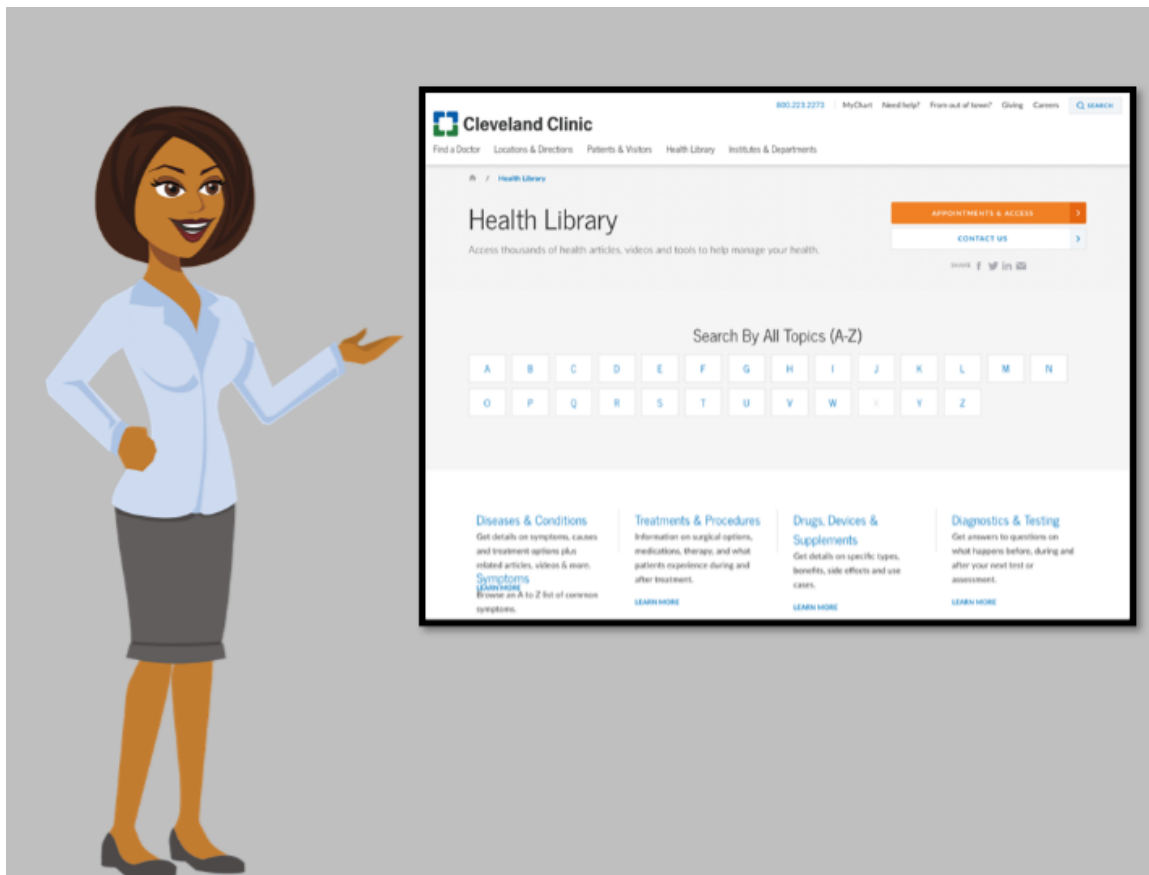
Cleveland Clinic

800.223.2273 MyChart Need help? From out of town? Giving Careers SEARCH

Find a Doctor Locations & Directions Patients & Visitors Health Library Institutes & Departments

/ Health Library

Health Library

Access thousands of health articles, videos and tools to help manage your health.

APPOINTMENTS & ACCESS

CONTACT US

SHARE

Search By All Topics (A-Z)

A B C D E F G H I J K L M N

O P Q R S T U V W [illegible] Y Z

Diseases & Conditions
Get details on symptoms, causes and treatment options plus related articles, videos & more.
LEARN MORE

Symptoms
Browse an A to Z list of common symptoms.

Treatments & Procedures
Information on surgical options, medications, therapy, and what patients experience during and after treatment.
LEARN MORE

Drugs, Devices & Supplements
Get details on specific types, benefits, side effects and use cases.
LEARN MORE

Diagnostics & Testing
Get answers to questions on what happens before, during and after your next test or assessment.
LEARN MORE